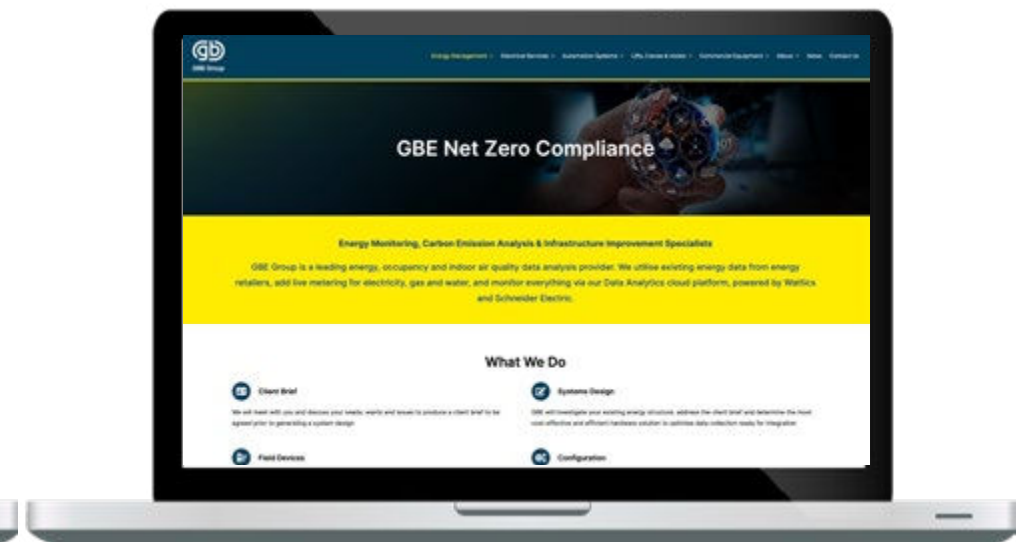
gb
GBE Group

Energy Management ˅ Electrical Services ˅ Automation Systems ˅ Lifts, Cranes & Hoists ˅ Commercial Equipment ˅ About ˅ News Contact Us

GBE Net Zero Compliance

Energy Monitoring, Carbon Emission Analysis & Infrastructure Improvement Specialists

GBE Group is a leading energy, occupancy and indoor air quality data analysis provider. We utilise existing energy data from energy retailers, add live metering for electricity, gas and water, and monitor everything via our Data Analytics cloud platform, powered by Wattics and Schneider Electric.

What We Do

Client Brief

We will meet with you and discuss your needs, wants and issues to produce a client brief to be agreed prior to generating a system design

Systems Design

GBE will investigate your existing energy structure, address the client brief and determine the most cost effective and efficient hardware solution to optimise data collection ready for integration

Field Devices

Configuration